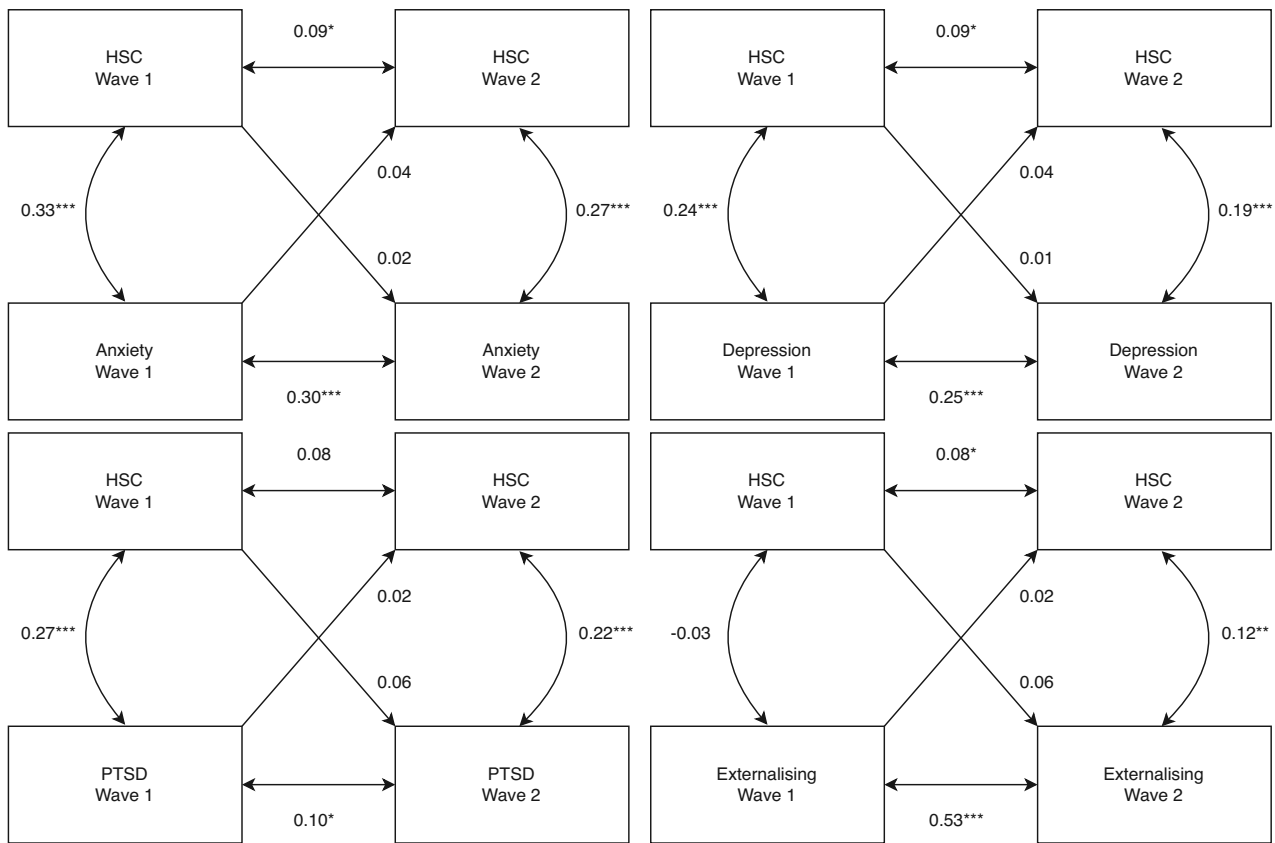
HSC
Wave 1

0.09*

HSC
Wave 2

0.33***

0.04

0.02

0.27***

Anxiety
Wave 1

Anxiety
Wave 2

0.30***

HSC
Wave 1

0.09*

HSC
Wave 2

0.24***

0.04

0.01

0.19***

Depression
Wave 1

Depression
Wave 2

0.25***

HSC
Wave 1

0.08

HSC
Wave 2

0.27***

0.02

0.06

0.22***

PTSD
Wave 1

PTSD
Wave 2

0.10*

HSC
Wave 1

0.08*

HSC
Wave 2

-0.03

0.02

0.06

0.12**

Externalising
Wave 1

Externalising
Wave 2

0.53***